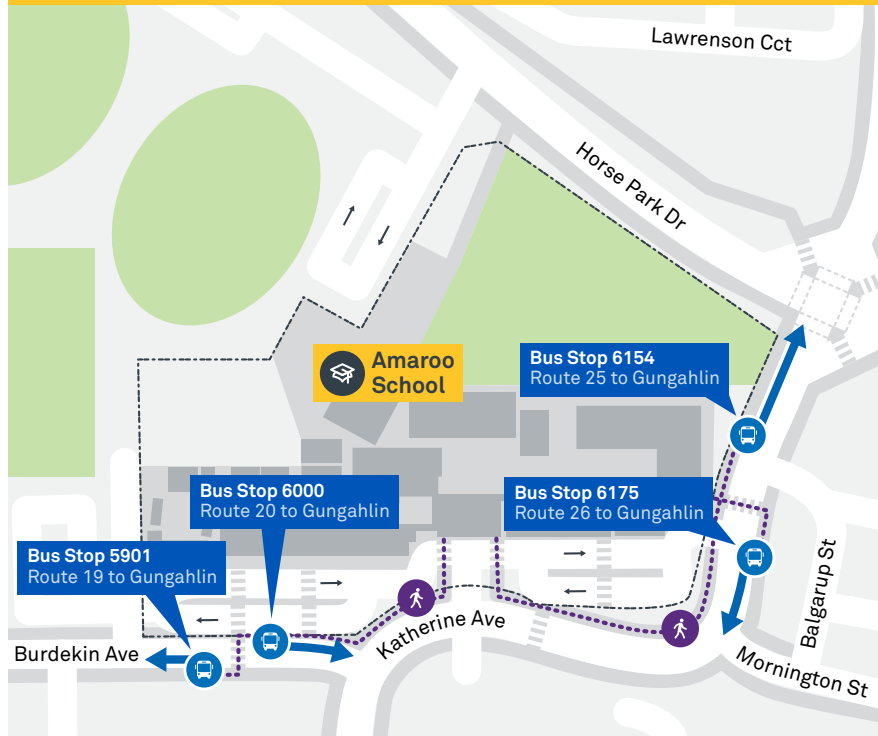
Lawrenson Cct

Horse Park Dr

Amaroo School

Bus Stop 6154
Route 25 to Gungahlin

Bus Stop 6000
Route 20 to Gungahlin

Bus Stop 6175
Route 26 to Gungahlin

Bus Stop 5901
Route 19 to Gungahlin

Balgarup St

Burdekin Ave

Katherine Ave

Mornington St